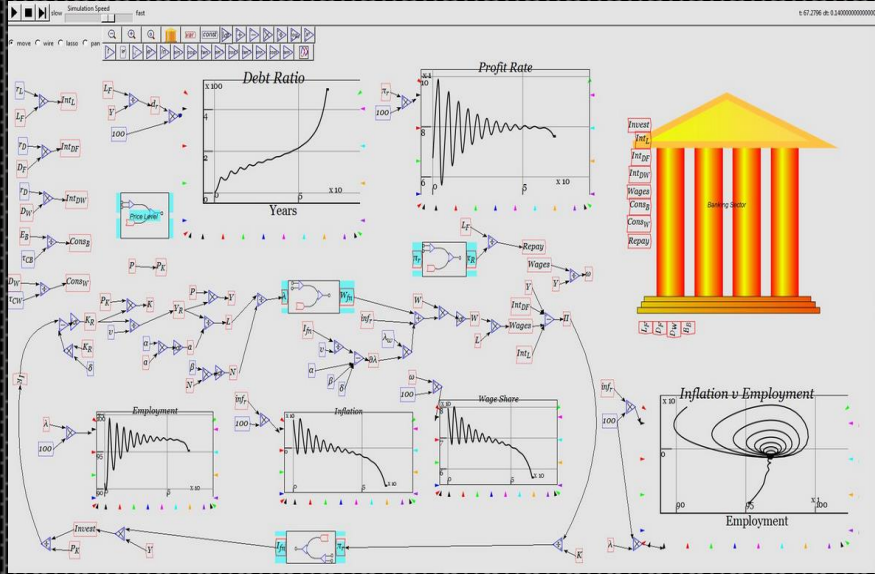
slow Simulation Speed fast

t: 67.2796 dt: 0.14000000000000

move wire lasso pan

var const

Debt Ratio

x 100

4

2

0

5

x 10

Years

Profit Rate

x 10^-4

10

8

6

0

5

x 10

Invest

$Int_L$

$Int_{DF}$

$Int_{DW}$

Wages

$Cons_B$

$Cons_W$

Repay

Banking Sector

$T_L$

$L_F$

$Int_L$

$T_D$

$D_F$

$Int_{DF}$

$D_W$

$Int_{DW}$

$E_B$

$T_{CB}$

$Cons_B$

$D_W$

$T_{CW}$

$Cons_W$

$L_F$

Y

$d_r$

100

$\pi_r$

100

Price Level

P

$P_K$

$L_F$

Repay

$\pi_r$

$T_R$

Wages

Y

$\omega$

$P_K$

K

$K_R$

$K_R$

$\delta$

$Y_R$

Y

$\alpha$

a

$\alpha$

L

$\beta$

N

N

$W_{fn}$

W

W

$Int_{DF}$

Wages

$Int_L$

Y

$\Pi$

$I_{fn}$

$inf_r$

$\lambda$

$\omega$

100

Employment

x 100

95

90

0

5

x 10

$inf_r$

100

Inflation

x 10

0

0

5

x 10

Wage Share

0

5

x 10

$inf_r$

100

Inflation v Employment

x 10

0

90

95

x 1

100

Employment

Invest

$P_K$

Y

$I_{fn}$

$\pi_r$

K

$\lambda$